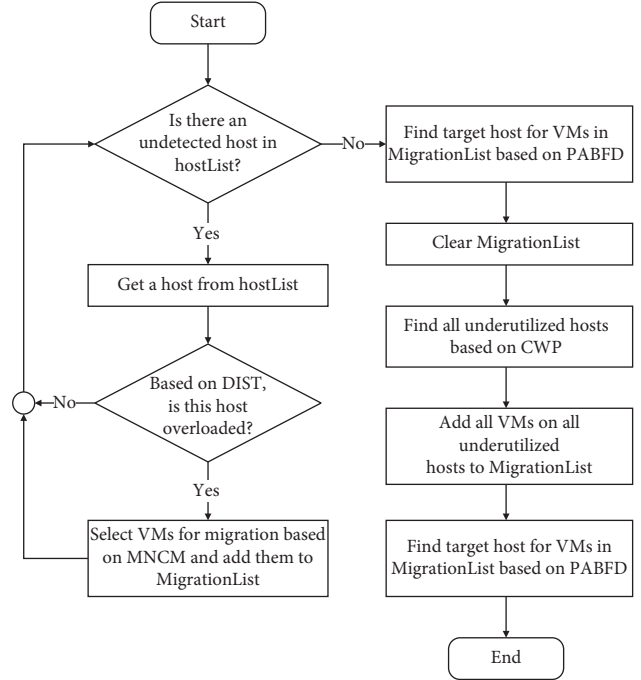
Start

Is there an undetected host in hostList?

No

Yes

Get a host from hostList

Based on DIST, is this host overloaded?

No

Yes

Select VMs for migration based on MNCM and add them to MigrationList

Find target host for VMs in MigrationList based on PABFD

Clear MigrationList

Find all underutilized hosts based on CWP

Add all VMs on all underutilized hosts to MigrationList

Find target host for VMs in MigrationList based on PABFD

End